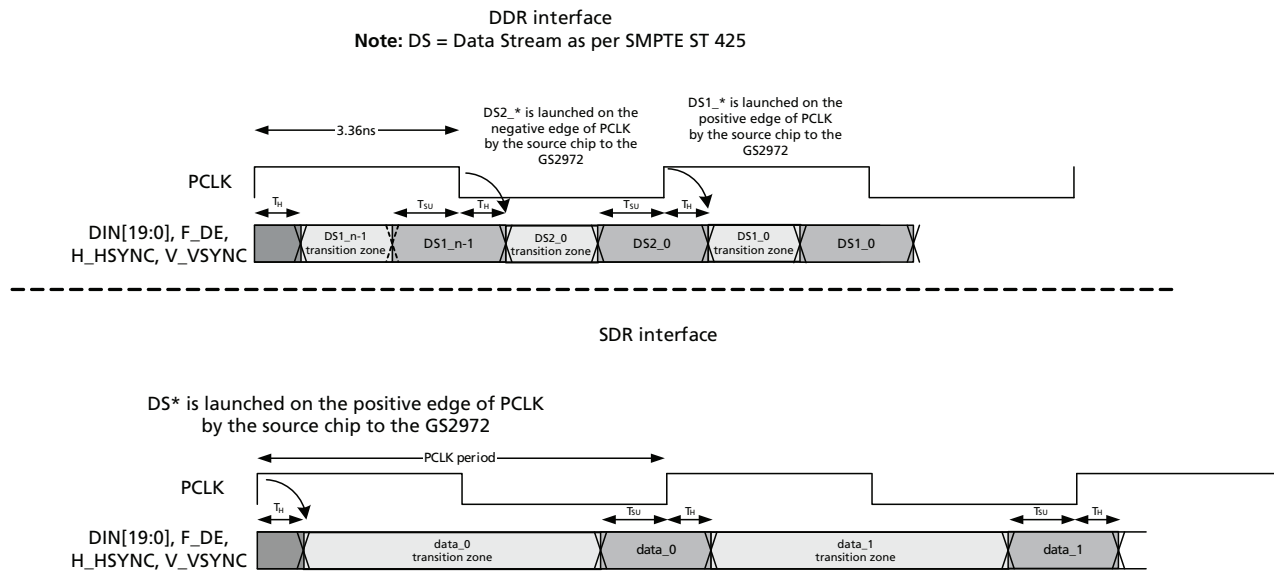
DDR interface
**Note:** DS = Data Stream as per SMPTE ST 425

3.36ns

DS2_* is launched on the negative edge of PCLK by the source chip to the GS2972

DS1_* is launched on the positive edge of PCLK by the source chip to the GS2972

PCLK

$T_H$ $T_{SU}$ $T_H$ $T_{SU}$ $T_H$

DIN[19:0], F_DE, H_HSYNC, V_VSYNC

DS1_n-1 transition zone | DS1_n-1 | DS2_0 transition zone | DS2_0 | DS1_0 transition zone | DS1_0

SDR interface

DS* is launched on the positive edge of PCLK by the source chip to the GS2972

PCLK period

PCLK

$T_H$ $T_{SU}$ $T_H$ $T_{SU}$ $T_H$

DIN[19:0], F_DE, H_HSYNC, V_VSYNC

data_0 transition zone | data_0 | data_1 transition zone | data_1